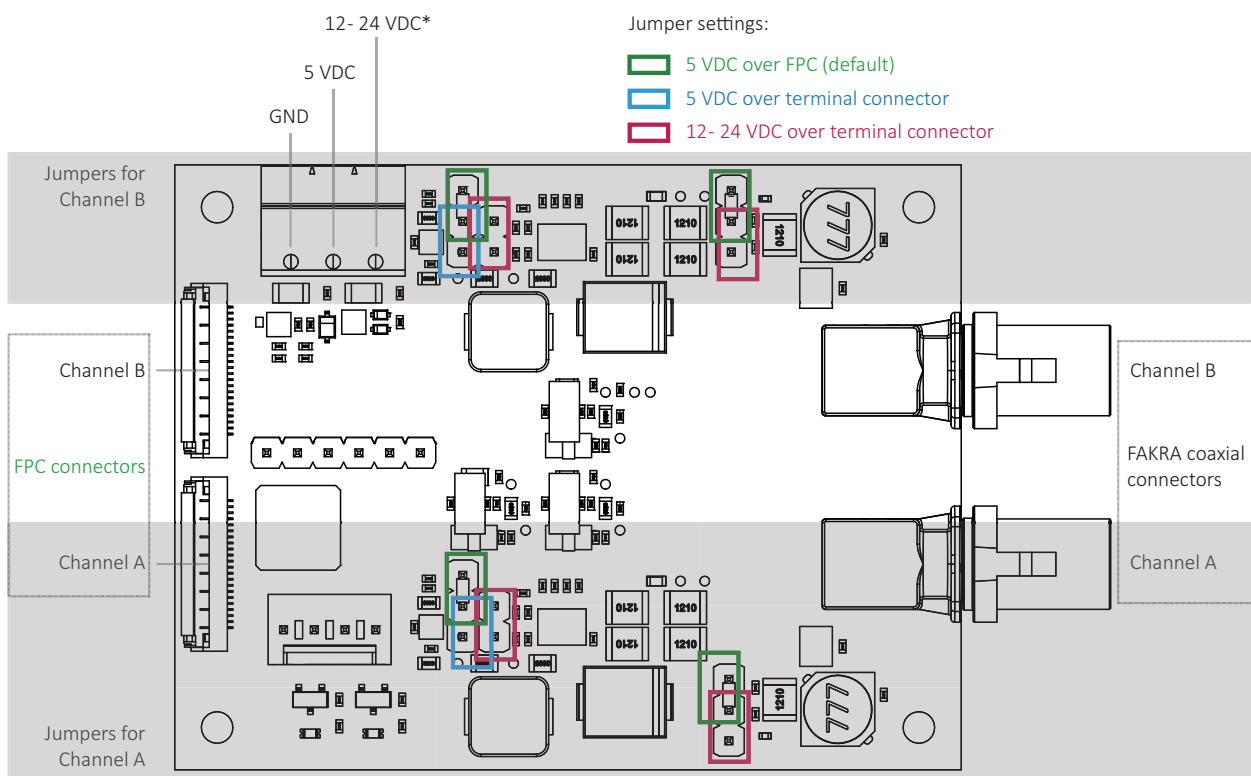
12- 24 VDC*

5 VDC

GND

Jumper settings:

5 VDC over FPC (default)

5 VDC over terminal connector

12- 24 VDC over terminal connector

Jumpers for Channel B

Channel B

FPC connectors

Channel A

Jumpers for Channel A

Channel B

FAKRA coaxial connectors

Channel A

1210 1210 1210 1210 1210

777

1210 1210 1210 1210 1210

777